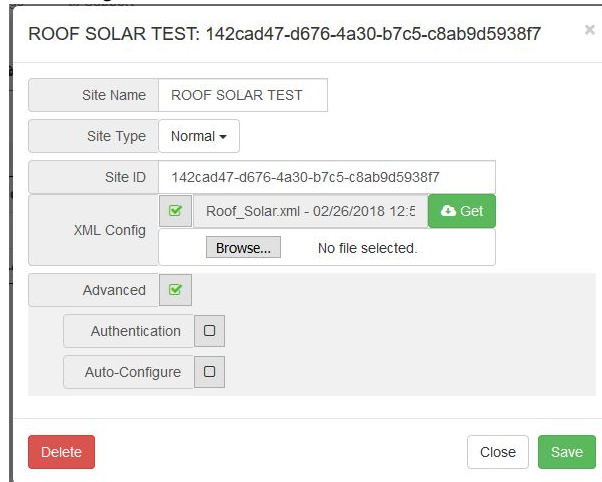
ROOF SOLAR TEST: 142cad47-d676-4a30-b7c5-c8ab9d5938f7

×

Site Name | ROOF SOLAR TEST

Site Type | Normal

Site ID | 142cad47-d676-4a30-b7c5-c8ab9d5938f7

XML Config | Roof_Solar.xml - 02/26/2018 12:5 | Get

Browse... No file selected.

Advanced

Authentication

Auto-Configure

Delete

Close

Save